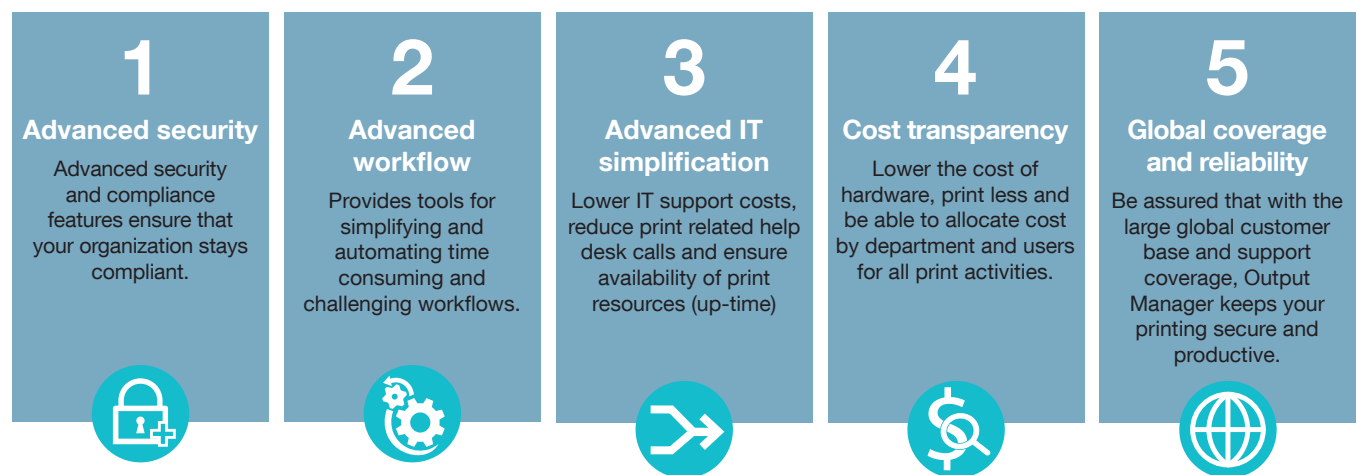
1
Advanced security
Advanced security and compliance features ensure that your organization stays compliant.

2
Advanced workflow
Provides tools for simplifying and automating time consuming and challenging workflows.

3
Advanced IT simplification
Lower IT support costs, reduce print related help desk calls and ensure availability of print resources (up-time)

4
Cost transparency
Lower the cost of hardware, print less and be able to allocate cost by department and users for all print activities.

5
Global coverage and reliability
Be assured that with the large global customer base and support coverage, Output Manager keeps your printing secure and productive.